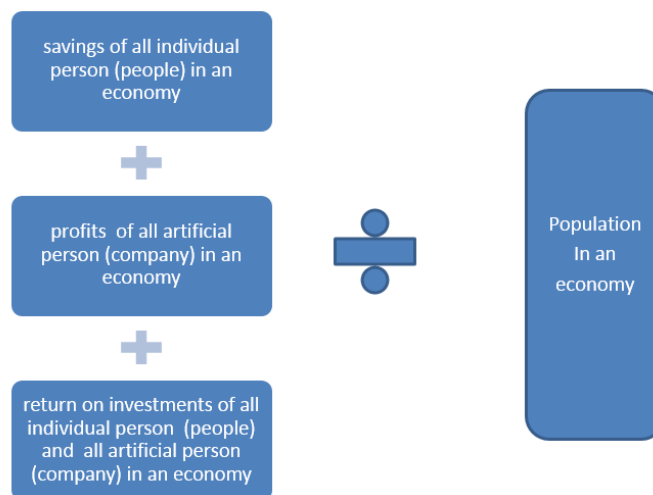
savings of all individual person (people) in an economy

+

profits of all artificial person (company) in an economy

+

return on investments of all individual person (people) and all artificial person (company) in an economy

÷

Population In an economy